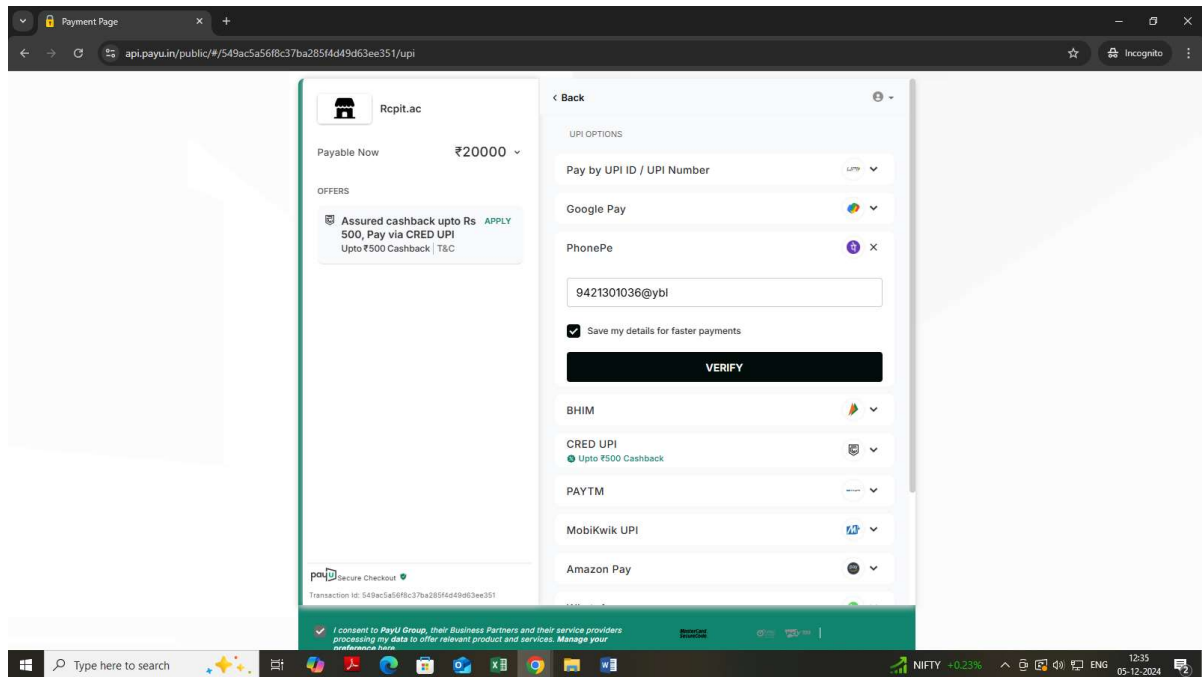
Payment Page

api.payu.in/public/#/549ac5a56f8c37ba285f4d49d63ee351/upi

Incognito

Rcpit.ac

Payable Now ₹20000

OFFERS

Assured cashback upto Rs 500, Pay via CRED UPI APPLY
Upto ₹500 Cashback | T&C

payU Secure Checkout
Transaction Id: 549ac5a56f8c37ba285f4d49d63ee351

< Back

UPI OPTIONS

Pay by UPI ID / UPI Number

Google Pay

PhonePe

9421301036@ybl

Save my details for faster payments

VERIFY

BHIM

CRED UPI
Upto ₹500 Cashback

PAYTM

MobiKwik UPI

Amazon Pay

I consent to PayU Group, their Business Partners and their service providers processing my data to offer relevant product and services. Manage your preference here

Type here to search

NIFTY +0.23%

ENG

12:35
05-12-2024